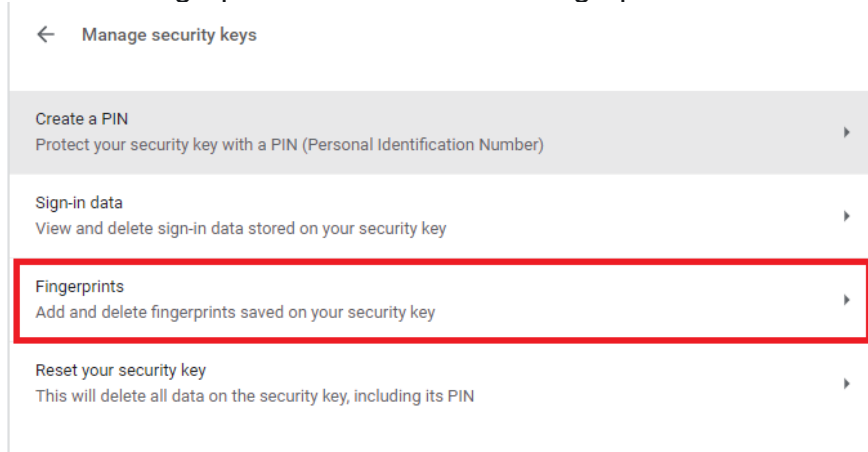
← Manage security keys

Create a PIN
Protect your security key with a PIN (Personal Identification Number)

Sign-in data
View and delete sign-in data stored on your security key

Fingerprints
Add and delete fingerprints saved on your security key

Reset your security key
This will delete all data on the security key, including its PIN